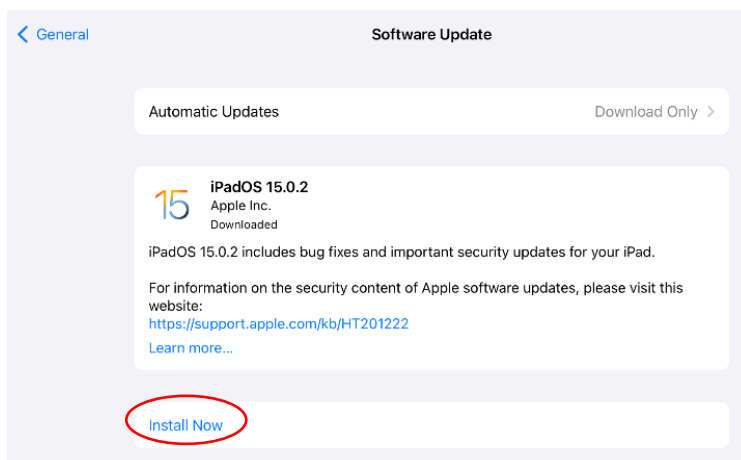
General

Software Update

Automatic Updates

Download Only

15

iPadOS 15.0.2
Apple Inc.
Downloaded

iPadOS 15.0.2 includes bug fixes and important security updates for your iPad.

For information on the security content of Apple software updates, please visit this website:
https://support.apple.com/kb/HT201222

Learn more...

Install Now